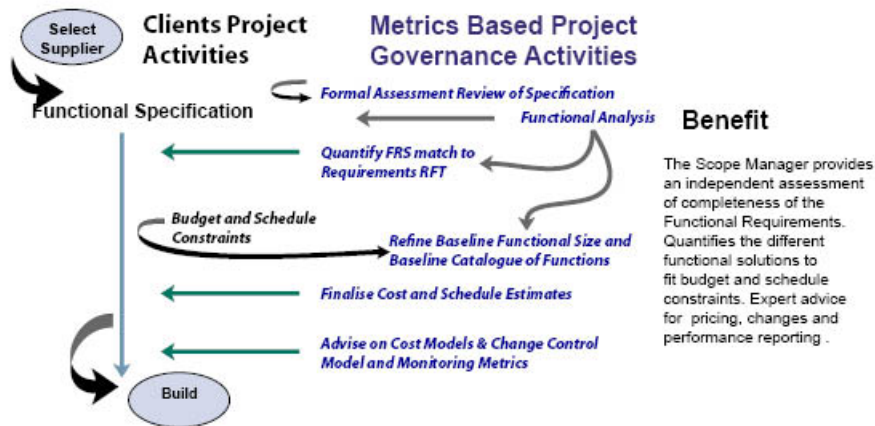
Select Supplier

Clients Project Activities

Metrics Based Project Governance Activities

Functional Specification

Formal Assessment Review of Specification

Functional Analysis

Benefit

Quantify FRS match to Requirements RFT

The Scope Manager provides an independent assessment of completeness of the Functional Requirements. Quantifies the different functional solutions to fit budget and schedule constraints. Expert advice for pricing, changes and performance reporting .

Budget and Schedule Constraints

Refine Baseline Functional Size and Baseline Catalogue of Functions

Finalise Cost and Schedule Estimates

Advise on Cost Models & Change Control Model and Monitoring Metrics

Build